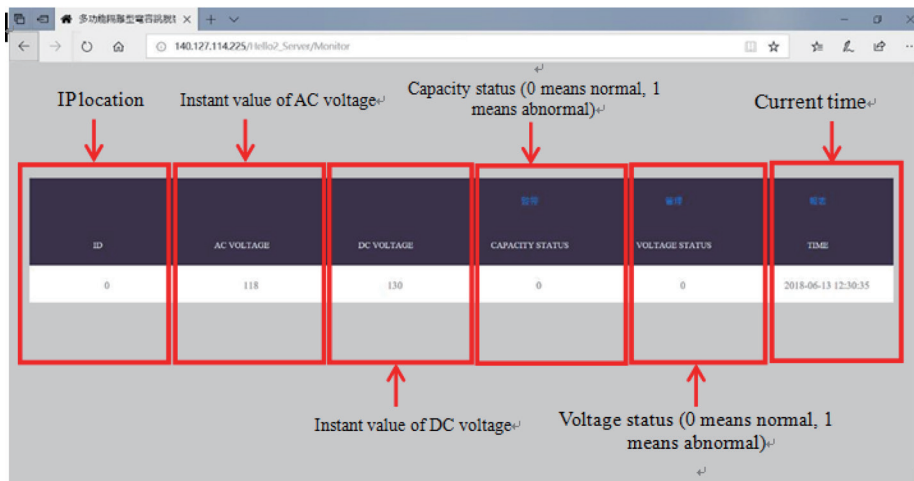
多功能與壓型電容訊號

140.127.114.225/Hello2_Server/Monitor

IP location

Instant value of AC voltage

Capacity status (0 means normal, 1 means abnormal)

Current time

| ID | AC VOLTAGE | DC VOLTAGE | 警報 CAPACITY STATUS | 警報 VOLTAGE STATUS | 時間 TIME |
|---|---|---|---|---|---|
| 0 | 118 | 130 | 0 | 0 | 2018-06-13 12:30:35 |

Instant value of DC voltage

Voltage status (0 means normal, 1 means abnormal)